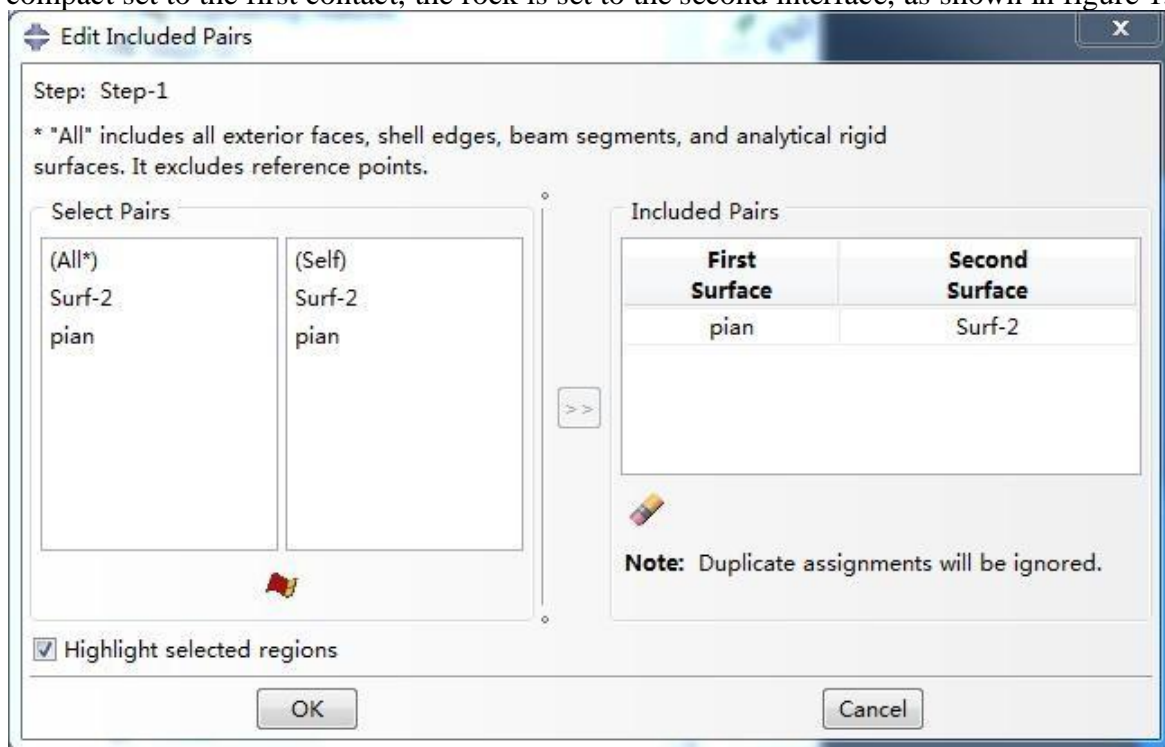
compact set to the first contact, the rock is set to the second interface, as shown in figure 1

Edit Included Pairs

Step: Step-1

* "All" includes all exterior faces, shell edges, beam segments, and analytical rigid surfaces. It excludes reference points.

Select Pairs

(All*)
Surf-2
pian

(Self)
Surf-2
pian

>>

Included Pairs

| First Surface | Second Surface |
|---|---|
| pian | Surf-2 |

Note: Duplicate assignments will be ignored.

Highlight selected regions

OK

Cancel